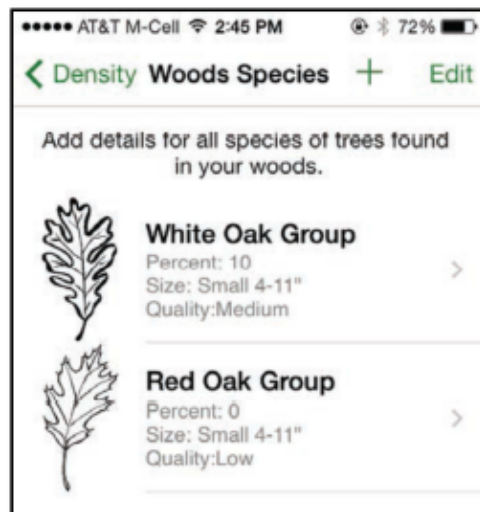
••••• AT&T M-Cell 2:45 PM 72%

< Density Woods Species + Edit

Add details for all species of trees found in your woods.

White Oak Group
Percent: 10
Size: Small 4-11"
Quality:Medium
>

Red Oak Group
Percent: 0
Size: Small 4-11"
Quality:Low
>